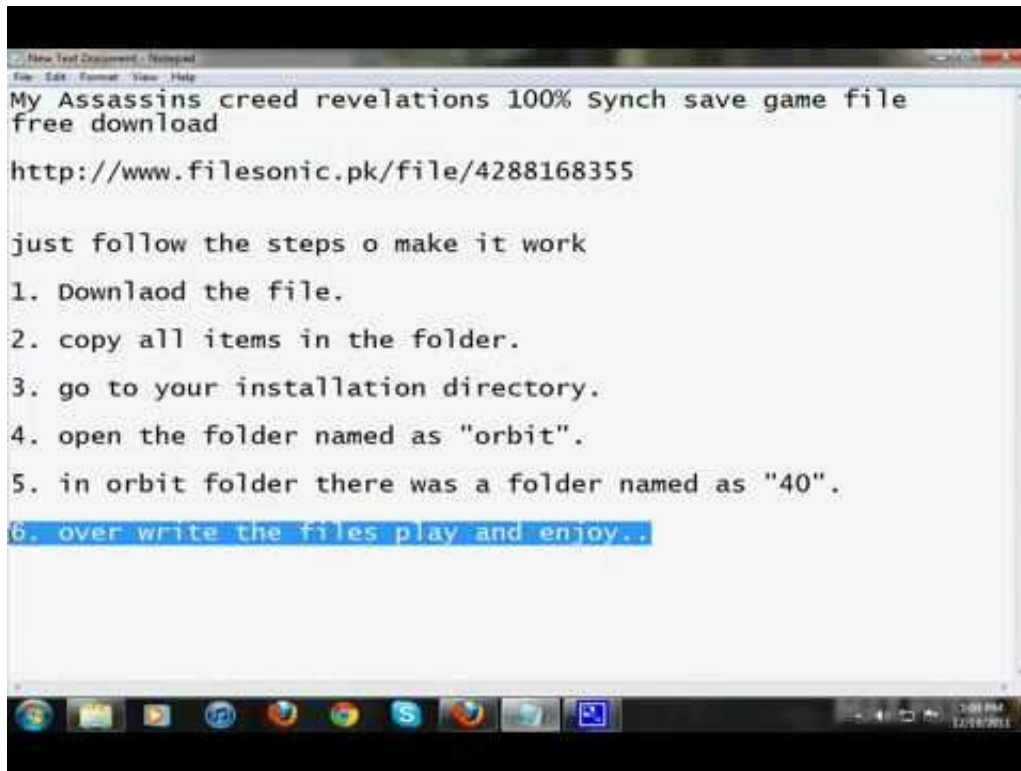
New Text Document - Notepad
File Edit Format View Help

My Assassins creed revelations 100% Synch save game file free download

http://www.filesonic.pk/file/4288168355

just follow the steps o make it work

1. Downlaod the file.

2. copy all items in the folder.

3. go to your installation directory.

4. open the folder named as "orbit".

5. in orbit folder there was a folder named as "40".

6. over write the files play and enjoy..

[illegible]